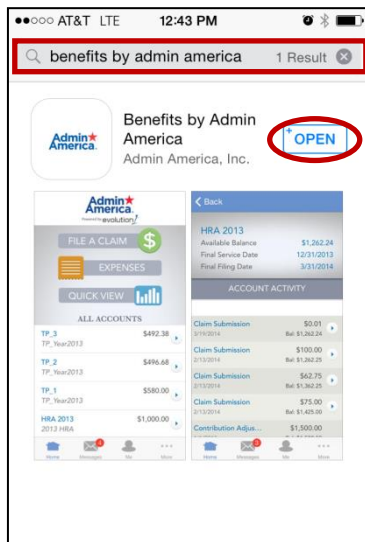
●●○○○ AT&T LTE 12:43 PM

benefits by admin america 1 Result

Admin America

Benefits by Admin America

Admin America, Inc.

OPEN

Admin America
Powered by evolution

FILE A CLAIM

EXPENSES

QUICK VIEW

ALL ACCOUNTS

TP_3 $492.38
TP_Year2013

TP_2 $496.68
TP_Year2013

TP_1 $580.00
TP_Year2013

HRA 2013 $1,000.00
2013 HRA

Home Messages Me More

Back

HRA 2013

Available Balance $1,262.24
Final Service Date 12/31/2013
Final Filing Date 3/31/2014

ACCOUNT ACTIVITY

Claim Submission $0.01
3/19/2014 Bal: $1,262.24

Claim Submission $100.00
2/13/2014 Bal: $1,262.25

Claim Submission $62.75
2/13/2014 Bal: $1,362.25

Claim Submission $75.00
2/13/2014 Bal: $1,425.00

Contribution Adjus... $1,500.00

Home Messages Me More